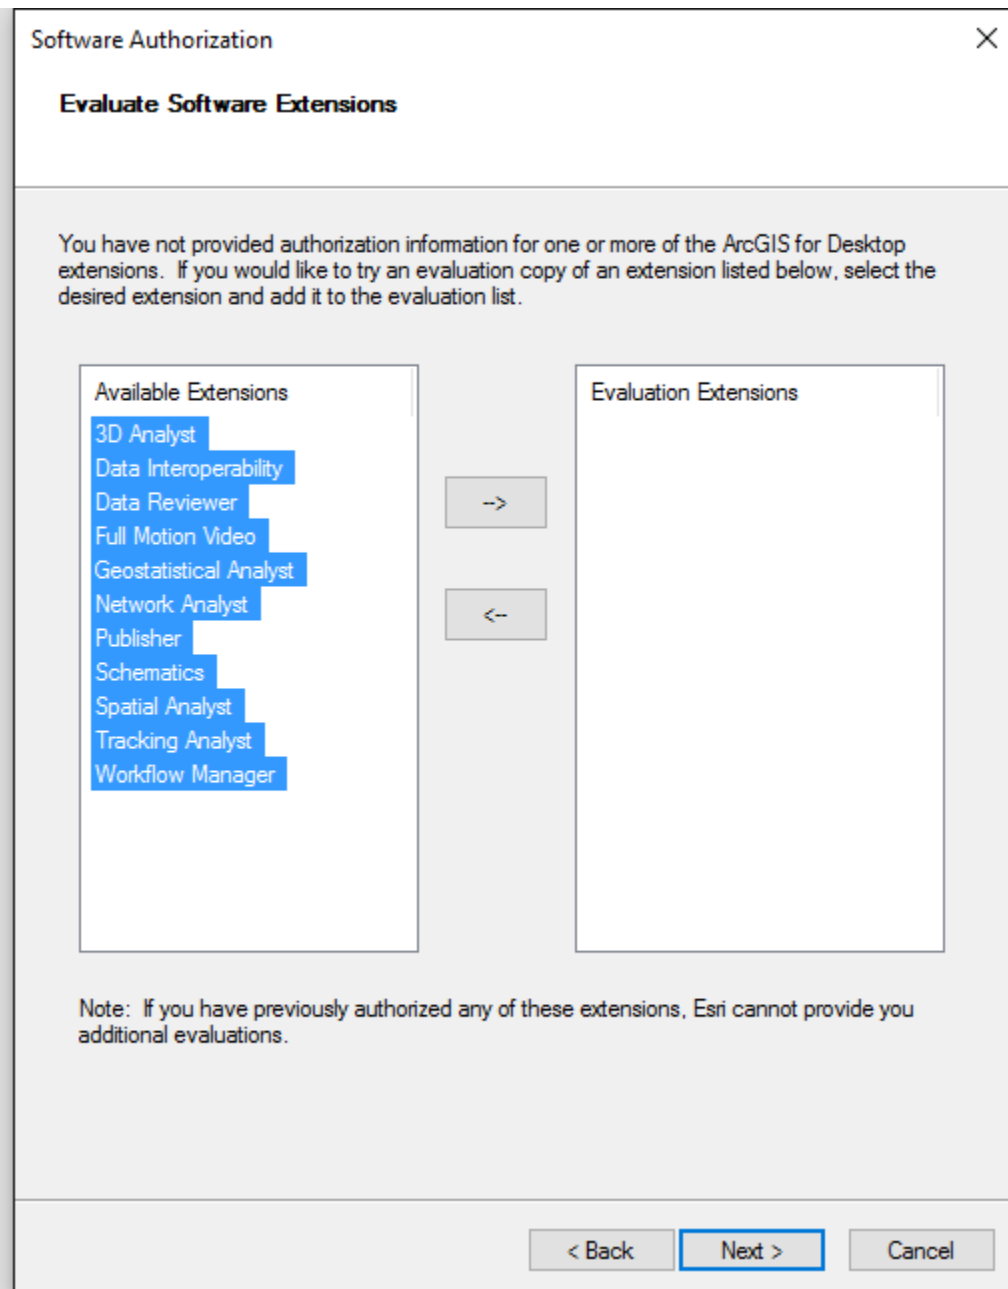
Software Authorization

×

Evaluate Software Extensions

You have not provided authorization information for one or more of the ArcGIS for Desktop extensions. If you would like to try an evaluation copy of an extension listed below, select the desired extension and add it to the evaluation list.

Available Extensions
3D Analyst
Data Interoperability
Data Reviewer
Full Motion Video
Geostatistical Analyst
Network Analyst
Publisher
Schematics
Spatial Analyst
Tracking Analyst
Workflow Manager

-->

<--

Evaluation Extensions

Note: If you have previously authorized any of these extensions, Esri cannot provide you additional evaluations.

< Back

Next >

Cancel